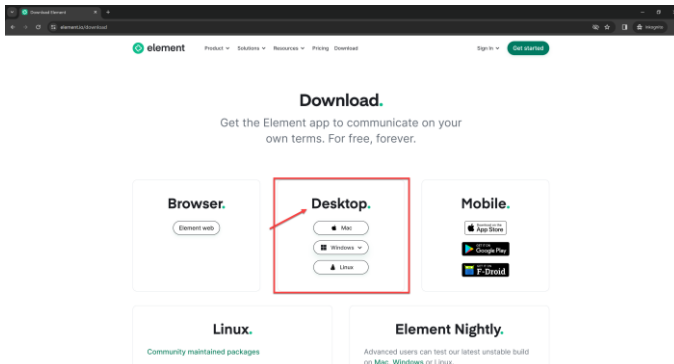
Download Element
element.io/download
Incognito

element
Product Solutions Resources Pricing Download
Sign in
Get started

Download.

Get the Element app to communicate on your own terms. For free, forever.

Browser.
Element web

Desktop.
Mac
Windows
Linux

Mobile.
Download on the App Store
GET IT ON Google Play
GET IT ON F-Droid

Linux.
Community maintained packages

Element Nightly.
Advanced users can test our latest unstable build on Mac, Windows or Linux.